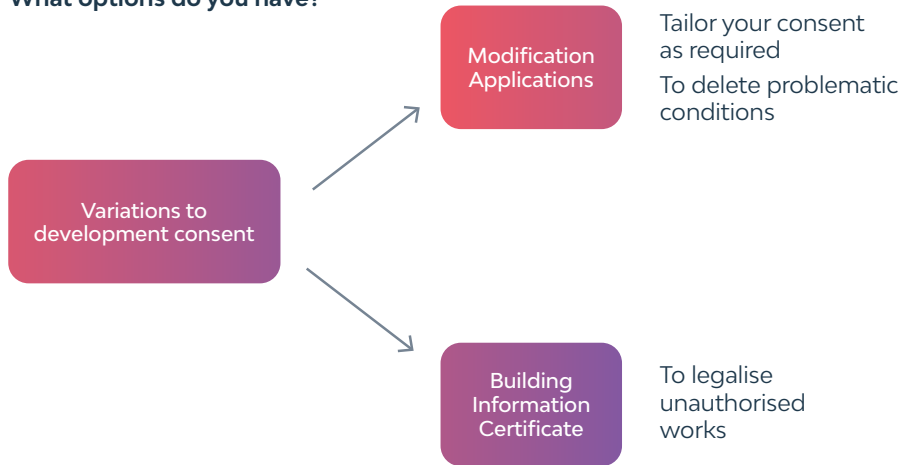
What options do you have?

Variations to development consent

Modification Applications

Tailor your consent as required

To delete problematic conditions

Building Information Certificate

To legalise unauthorised works